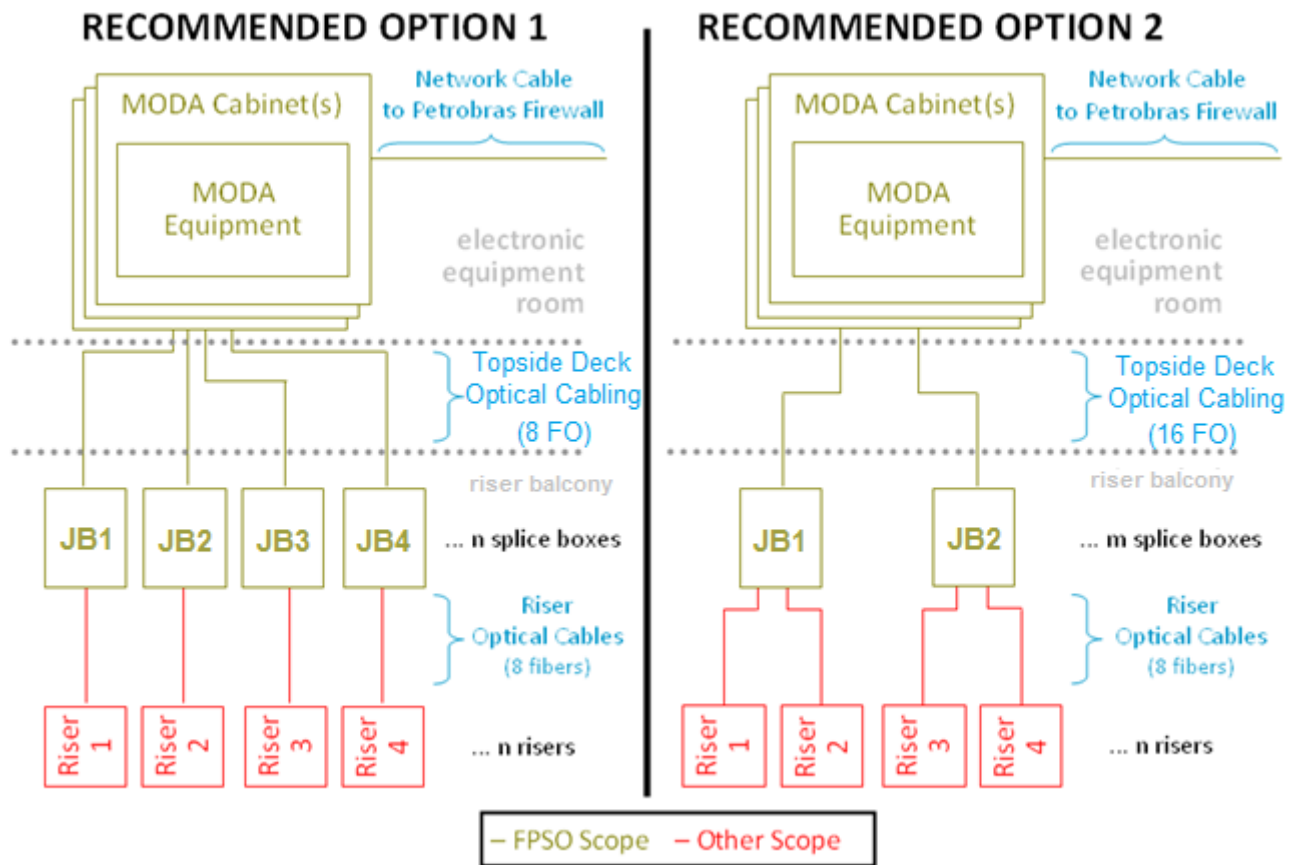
RECOMMENDED OPTION 1

MODA Cabinet(s)

MODA Equipment

Network Cable to Petrobras Firewall

electronic equipment room

Topside Deck Optical Cabling (8 FO)

riser balcony

JB1 JB2 JB3 JB4

... n splice boxes

Riser Optical Cables (8 fibers)

Riser 1 Riser 2 Riser 3 Riser 4

... n risers

RECOMMENDED OPTION 2

MODA Cabinet(s)

MODA Equipment

Network Cable to Petrobras Firewall

electronic equipment room

Topside Deck Optical Cabling (16 FO)

riser balcony

JB1 JB2

... m splice boxes

Riser Optical Cables (8 fibers)

Riser 1 Riser 2 Riser 3 Riser 4

... n risers

– FPSO Scope – Other Scope